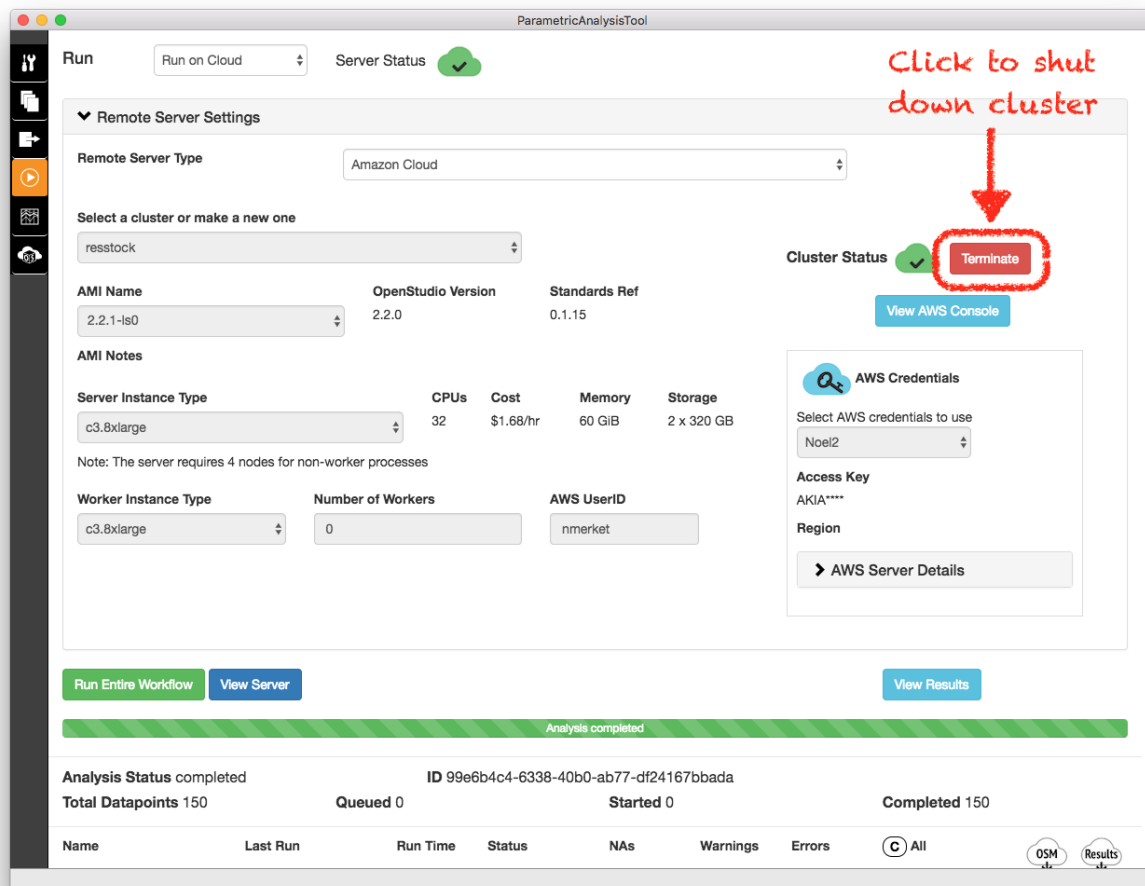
ParametricAnalysisTool

Run

Run on Cloud

Server Status

Click to shut down cluster

Remote Server Settings

Remote Server Type

Amazon Cloud

Select a cluster or make a new one

resstock

Cluster Status

Terminate

View AWS Console

AMI Name

2.2.1-ls0

OpenStudio Version

2.2.0

Standards Ref

0.1.15

AMI Notes

Server Instance Type

c3.8xlarge

| CPUs | Cost | Memory | Storage |
|---|---|---|---|
| 32 | $1.68/hr | 60 GiB | 2 x 320 GB |

Note: The server requires 4 nodes for non-worker processes

AWS Credentials

Select AWS credentials to use

Noel2

Access Key

AKIA****

Region

AWS Server Details

Worker Instance Type

c3.8xlarge

Number of Workers

0

AWS UserID

nmerket

Run Entire Workflow

View Server

View Results

Analysis completed

Analysis Status completed

ID 99e6b4c4-6338-40b0-ab77-df24167bbada

Total Datapoints 150

Queued 0

Started 0

Completed 150

| Name | Last Run | Run Time | Status | NAs | Warnings | Errors | C All | OSM | Results |
|---|---|---|---|---|---|---|---|---|---|